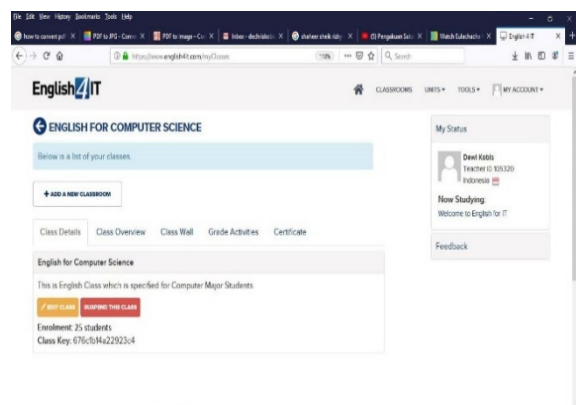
File Edit View History Bookmarks Tools Help

how to convert pdf × | PDF to JPG - Conv × | PDF to image - Co × | Inbox - dechiabdo × | shaheer sheik ridy × | (1) Pengakuan Satu × | Watch Eulachacha × | English 4 IT ×

https://www.english4it.com/myClasses | 110% | Search

English 4 IT

CLASSROOMS | UNITS ▾ | TOOLS ▾ | MY ACCOUNT ▾

ENGLISH FOR COMPUTER SCIENCE

Below is a list of your classes.

+ ADD A NEW CLASSROOM

Class Details | Class Overview | Class Wall | Grade Activities | Certificate

English for Computer Science

This is English Class which is specified for Computer Major Students

EDIT CLASS | SUSPEND THIS CLASS

Enrolment: 25 students
Class Key: 676cfbf4e22923c4

My Status

Dewi Koblis
Teacher ID 105320
Indonesia

Now Studying
Welcome to English for IT

Feedback